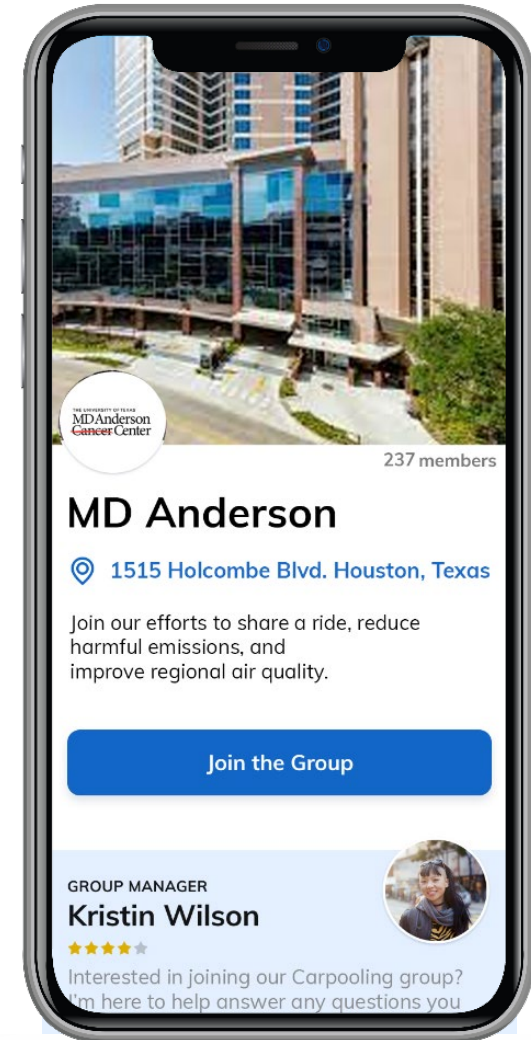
THE UNIVERSITY OF TEXAS
MD Anderson
~~Cancer~~ Center

237 members

MD Anderson

1515 Holcombe Blvd. Houston, Texas

Join our efforts to share a ride, reduce harmful emissions, and improve regional air quality.

Join the Group

GROUP MANAGER
Kristin Wilson

Interested in joining our Carpooling group? I'm here to help answer any questions you